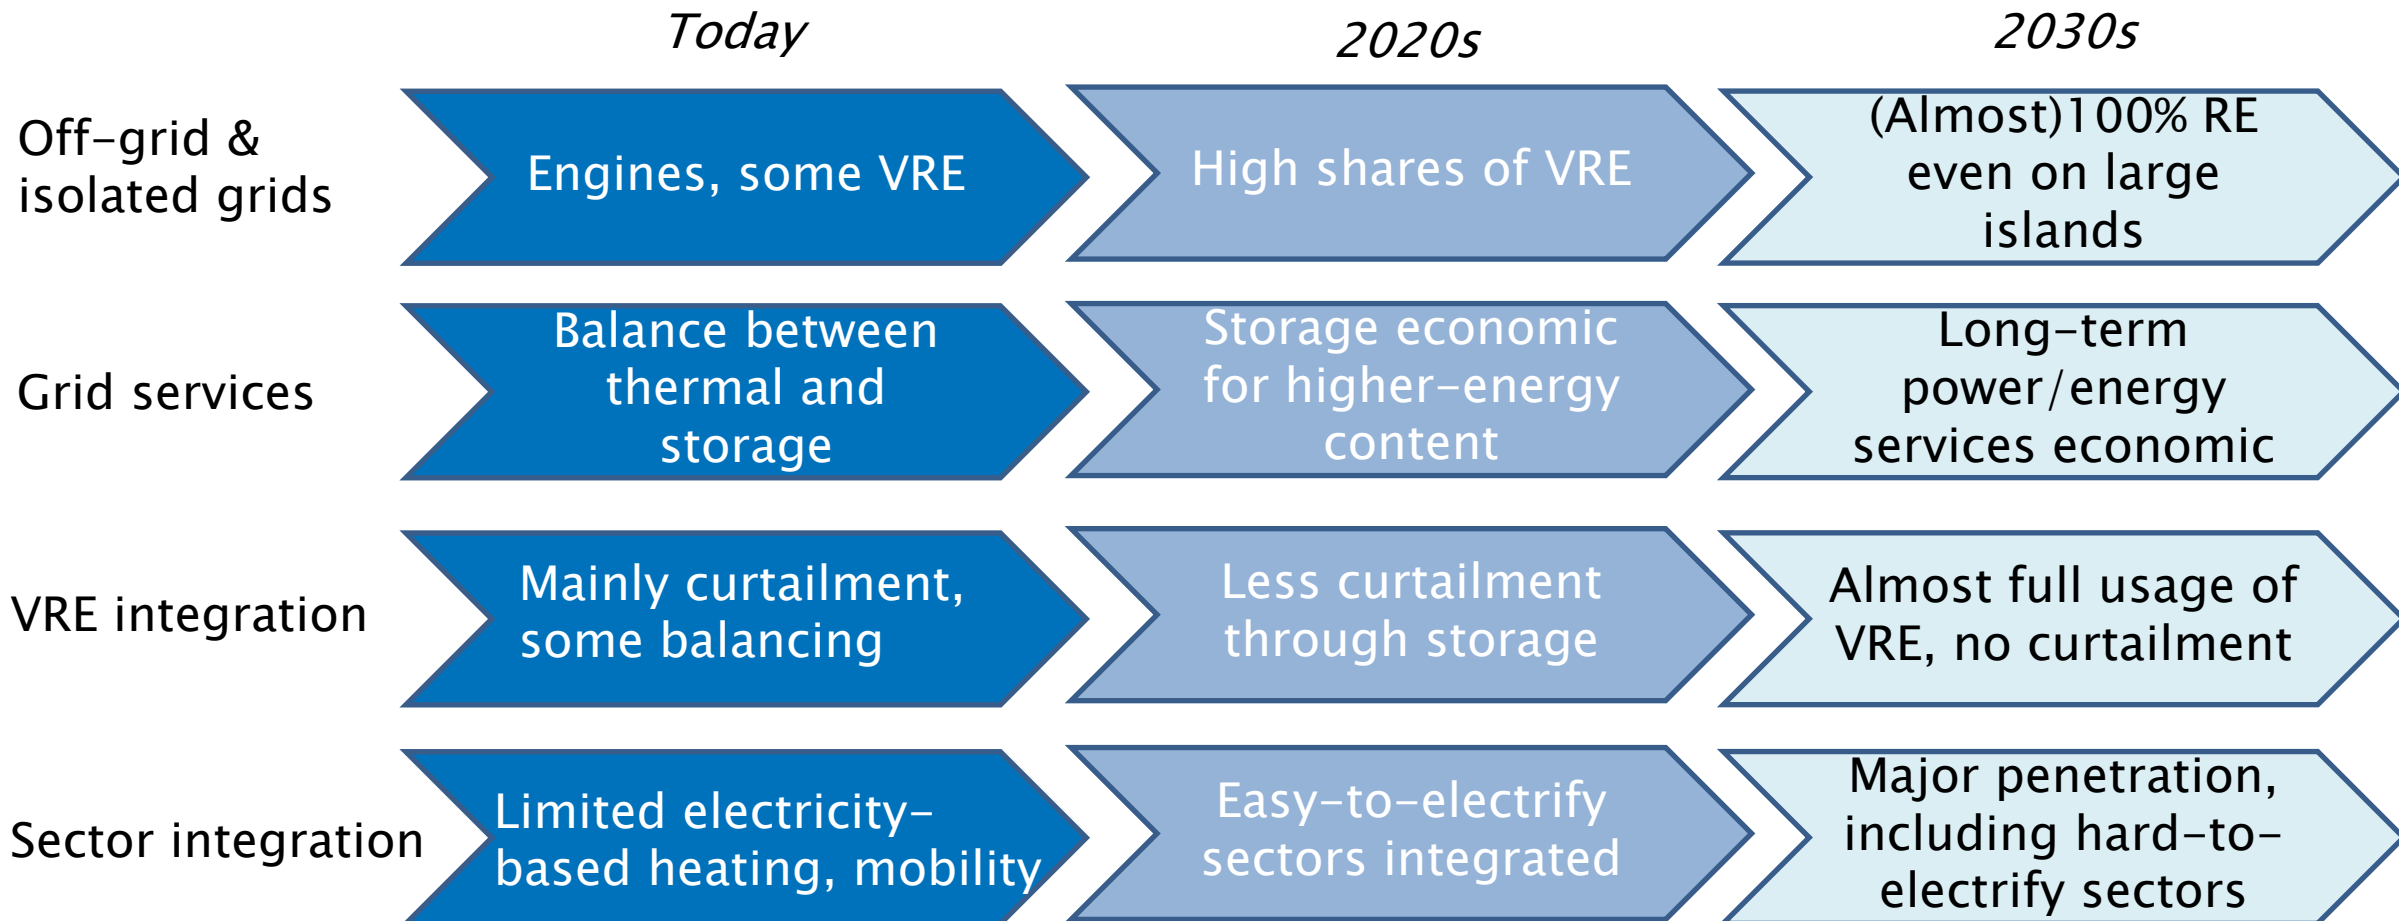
Today

2020s

2030s

Off-grid & isolated grids

Engines, some VRE

High shares of VRE

(Almost)100% RE even on large islands

Grid services

Balance between thermal and storage

Storage economic for higher-energy content

Long-term power/energy services economic

VRE integration

Mainly curtailment, some balancing

Less curtailment through storage

Almost full usage of VRE, no curtailment

Sector integration

Limited electricity-based heating, mobility

Easy-to-electrify sectors integrated

Major penetration, including hard-to-electrify sectors